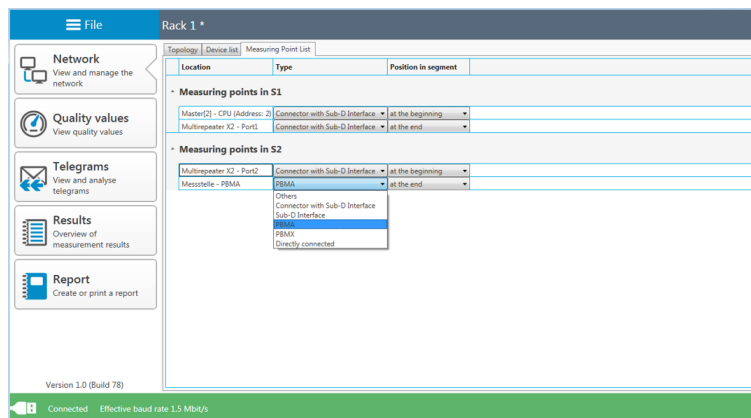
File

Rack 1 *

Network
View and manage the network

Quality values
View quality values

Telegrams
View and analyse telegrams

Results
Overview of measurement results

Report
Create or print a report

Version 1.0 (Build 78)

Topology | Device list | Measuring Point List

| Location | Type | Position in segment |
|---|---|---|

Measuring points in S1

| Master[2] - CPU (Address: 2) | Connector with Sub-D Interface | at the beginning |
|---|---|---|
| Multirepeater X2 - Port1 | Connector with Sub-D Interface | at the end |

Measuring points in S2

| Multirepeater X2 - Port2 | Connector with Sub-D Interface | at the beginning |
|---|---|---|
| Messstelle - PBMA | PBMA | at the end |

Others
Connector with Sub-D Interface
Sub-D Interface
PBMA
PBMX
Directly connected

Connected   Effective baud rate 1.5 Mbit/s